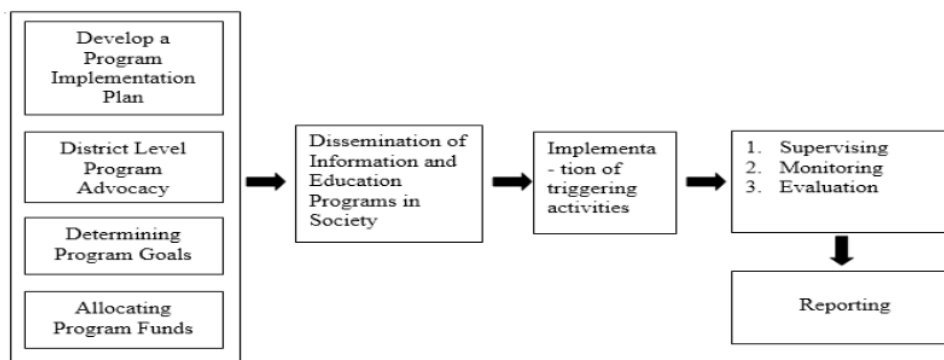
Develop a Program Implementation Plan

District Level Program Advocacy

Determining Program Goals

Allocating Program Funds

Dissemination of Information and Education Programs in Society

Implementation of triggering activities

1. Supervising
2. Monitoring
3. Evaluation

Reporting